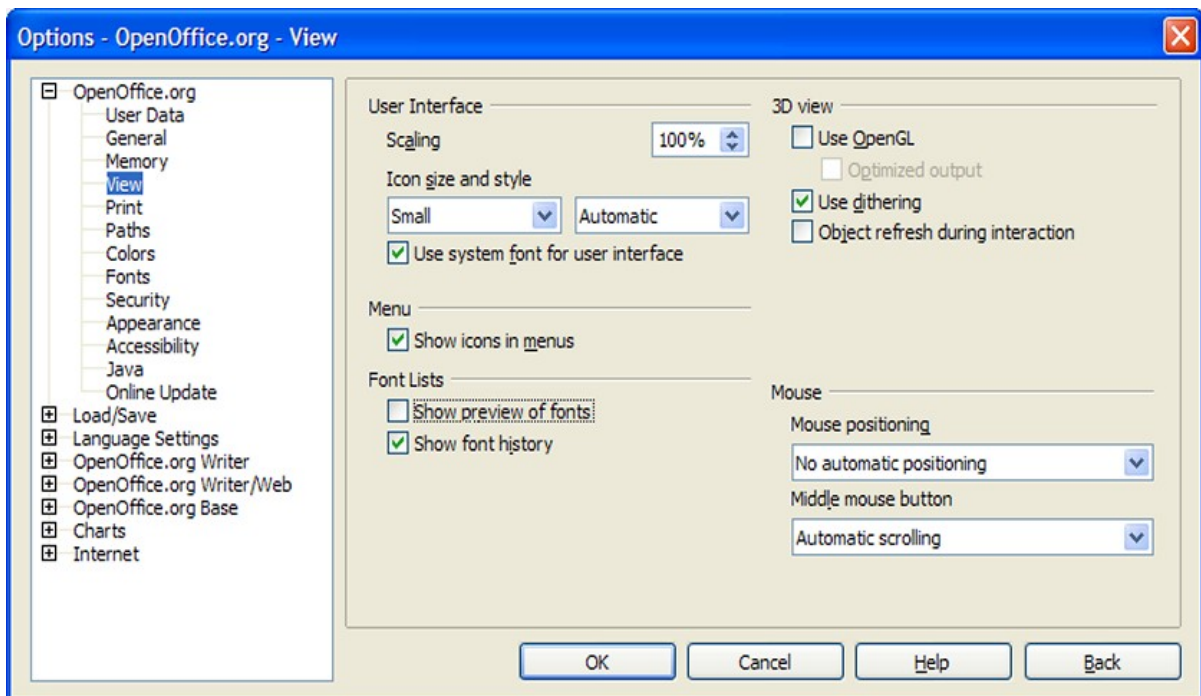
Options - OpenOffice.org - View

OpenOffice.org
User Data
General
Memory
View
Print
Paths
Colors
Fonts
Security
Appearance
Accessibility
Java
Online Update
Load/Save
Language Settings
OpenOffice.org Writer
OpenOffice.org Writer/Web
OpenOffice.org Base
Charts
Internet

User Interface
Scaling
100%
Icon size and style
Small
Automatic
Use system font for user interface

Menu
Show icons in menus

Font Lists
Show preview of fonts
Show font history

3D view
Use OpenGL
Optimized output
Use dithering
Object refresh during interaction

Mouse
Mouse positioning
No automatic positioning
Middle mouse button
Automatic scrolling

OK
Cancel
Help
Back